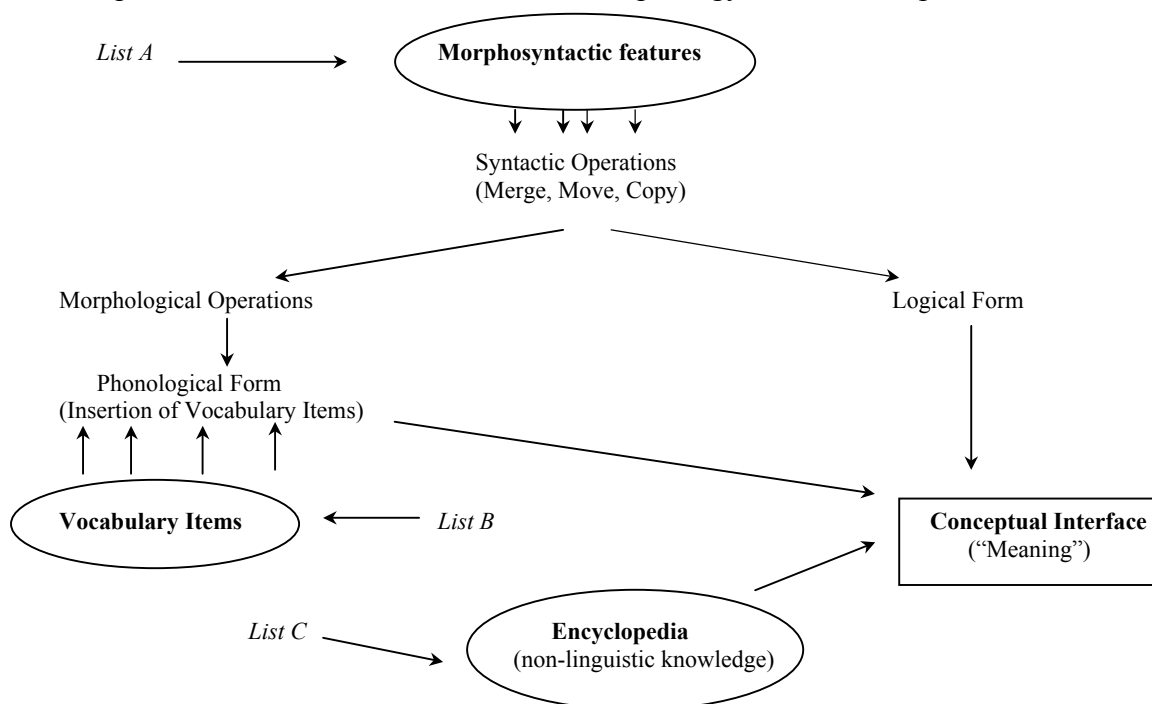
List A

Morphosyntactic features

Syntactic Operations (Merge, Move, Copy)

Morphological Operations

Logical Form

Phonological Form (Insertion of Vocabulary Items)

Vocabulary Items

List B

Conceptual Interface ("Meaning")

List C

Encyclopedia (non-linguistic knowledge)